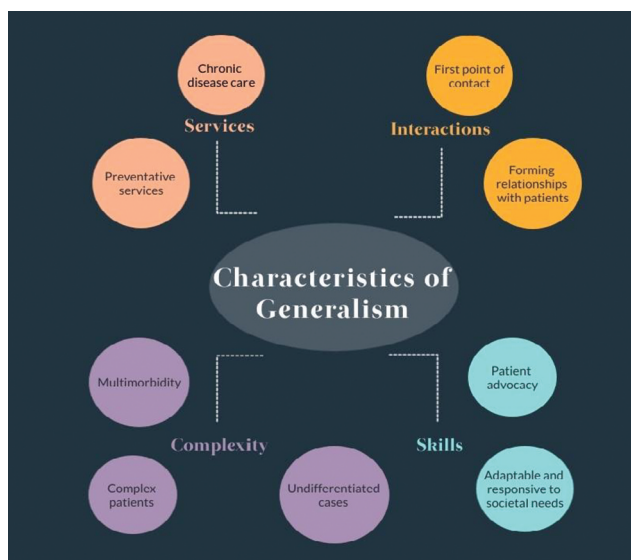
Chronic disease care

Services

Preventative services

First point of contact

Interactions

Forming relationships with patients

Characteristics of Generalism

Multimorbidity

Complexity

Complex patients

Undifferentiated cases

Patient advocacy

Skills

Adaptable and responsive to societal needs